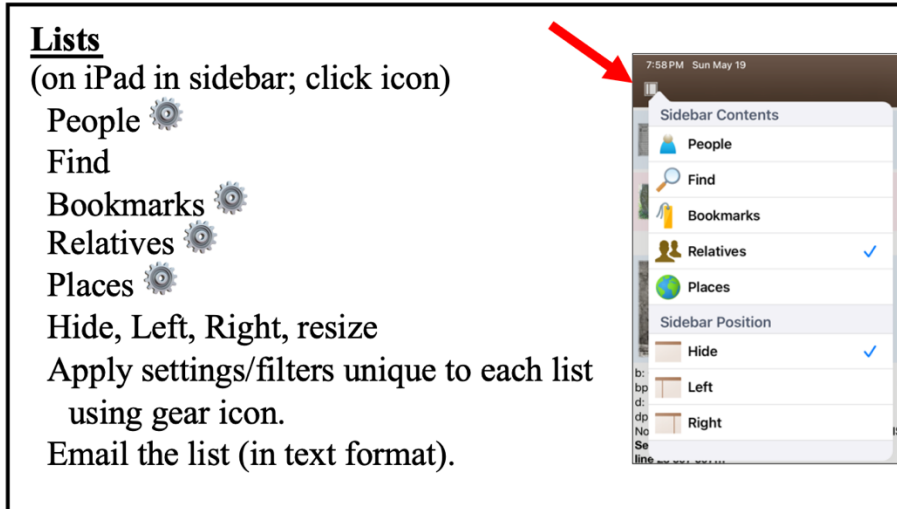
**Lists**
(on iPad in sidebar; click icon)
People
Find
Bookmarks
Relatives
Places
Hide, Left, Right, resize
Apply settings/filters unique to each list using gear icon.
Email the list (in text format).

7:58 PM Sun May 19

Sidebar Contents
People
Find
Bookmarks
Relatives ✓
Places
Sidebar Position
Hide ✓
Left
Right

b:
bp
d:
dp
No
Se
line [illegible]